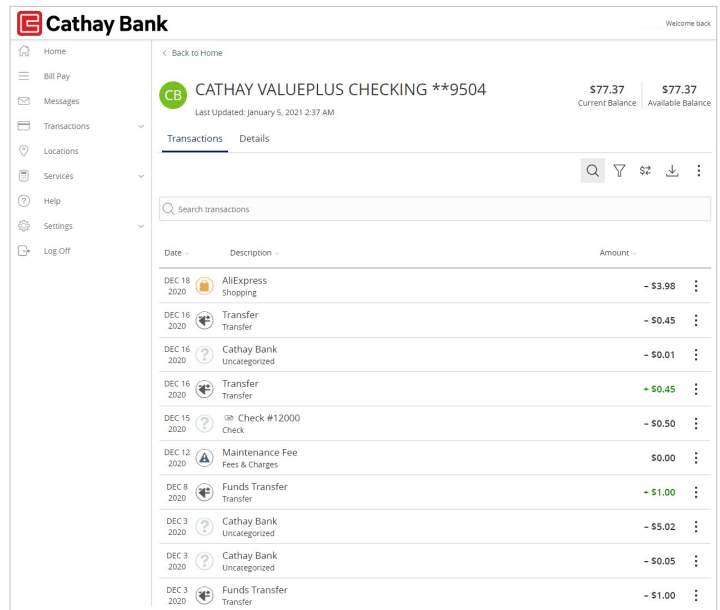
Cathay Bank

Welcome back

Home
Bill Pay
Messages
Transactions
Locations
Services
Help
Settings
Log Off

< Back to Home

CB CATHAY VALUEPLUS CHECKING **9504
Last Updated: January 5, 2021 2:37 AM

$77.37 Current Balance
$77.37 Available Balance

Transactions Details

Search transactions

| Date | Description | Amount |
|---|---|---|
| DEC 18 2020 | AliExpress Shopping | – $3.98 |
| DEC 16 2020 | Transfer Transfer | – $0.45 |
| DEC 16 2020 | Cathay Bank Uncategorized | – $0.01 |
| DEC 16 2020 | Transfer Transfer | + $0.45 |
| DEC 15 2020 | Check #12000 Check | – $0.50 |
| DEC 12 2020 | Maintenance Fee Fees & Charges | $0.00 |
| DEC 8 2020 | Funds Transfer Transfer | + $1.00 |
| DEC 3 2020 | Cathay Bank Uncategorized | – $5.02 |
| DEC 3 2020 | Cathay Bank Uncategorized | – $0.05 |
| DEC 3 2020 | Funds Transfer Transfer | – $1.00 |